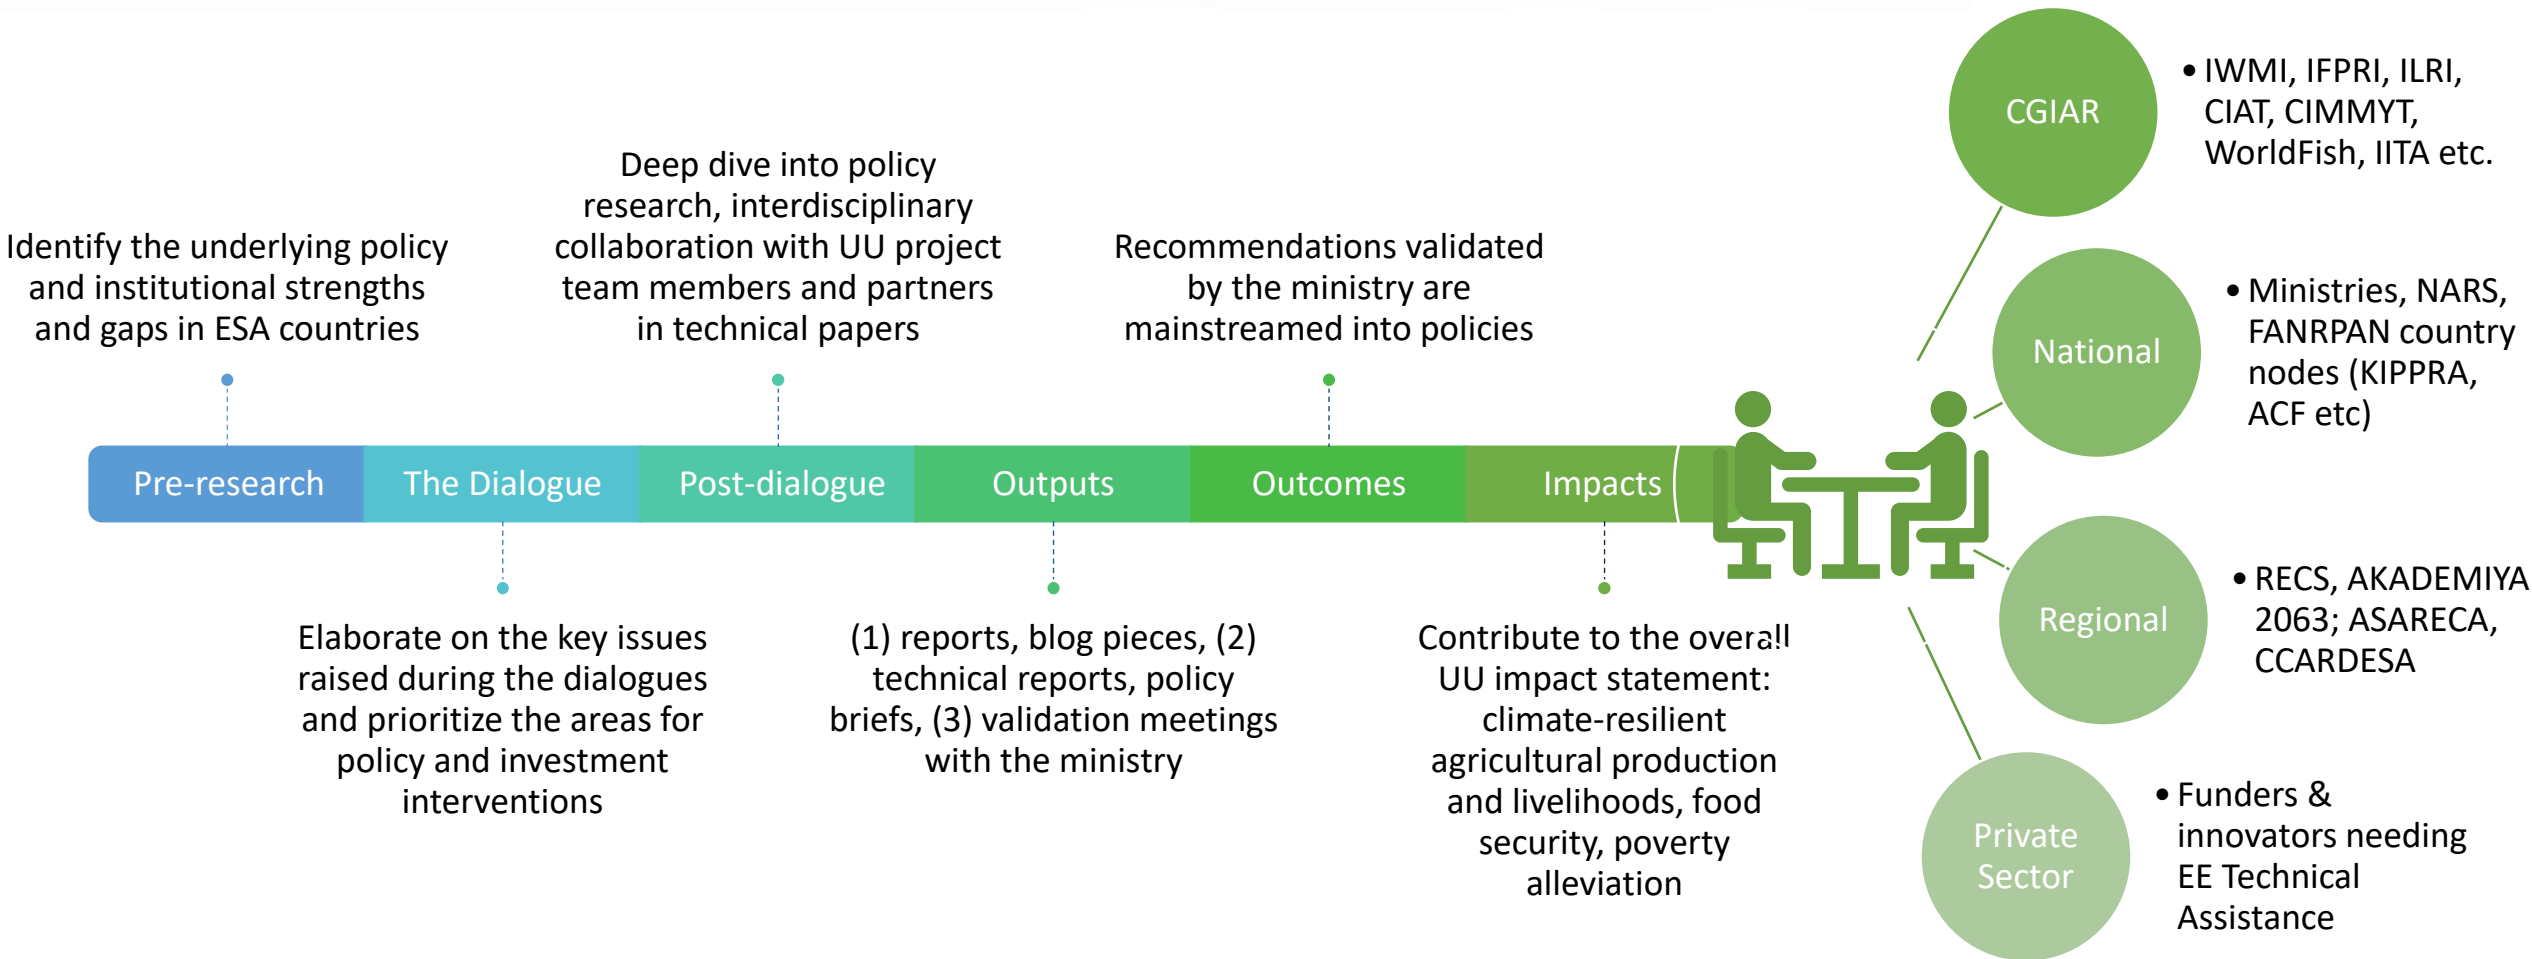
Identify the underlying policy and institutional strengths and gaps in ESA countries

Deep dive into policy research, interdisciplinary collaboration with UU project team members and partners in technical papers

Recommendations validated by the ministry are mainstreamed into policies

Pre-research

The Dialogue

Post-dialogue

Outputs

Outcomes

Impacts

Elaborate on the key issues raised during the dialogues and prioritize the areas for policy and investment interventions

(1) reports, blog pieces, (2) technical reports, policy briefs, (3) validation meetings with the ministry

Contribute to the overall UU impact statement: climate-resilient agricultural production and livelihoods, food security, poverty alleviation

CGIAR

• IWMI, IFPRI, ILRI, CIAT, CIMMYT, WorldFish, IITA etc.

National

• Ministries, NARS, FANRPAN country nodes (KIPPRA, ACF etc)

Regional

• RECS, AKADEMIYA 2063; ASARECA, CCARDESA

Private Sector

• Funders & innovators needing EE Technical Assistance